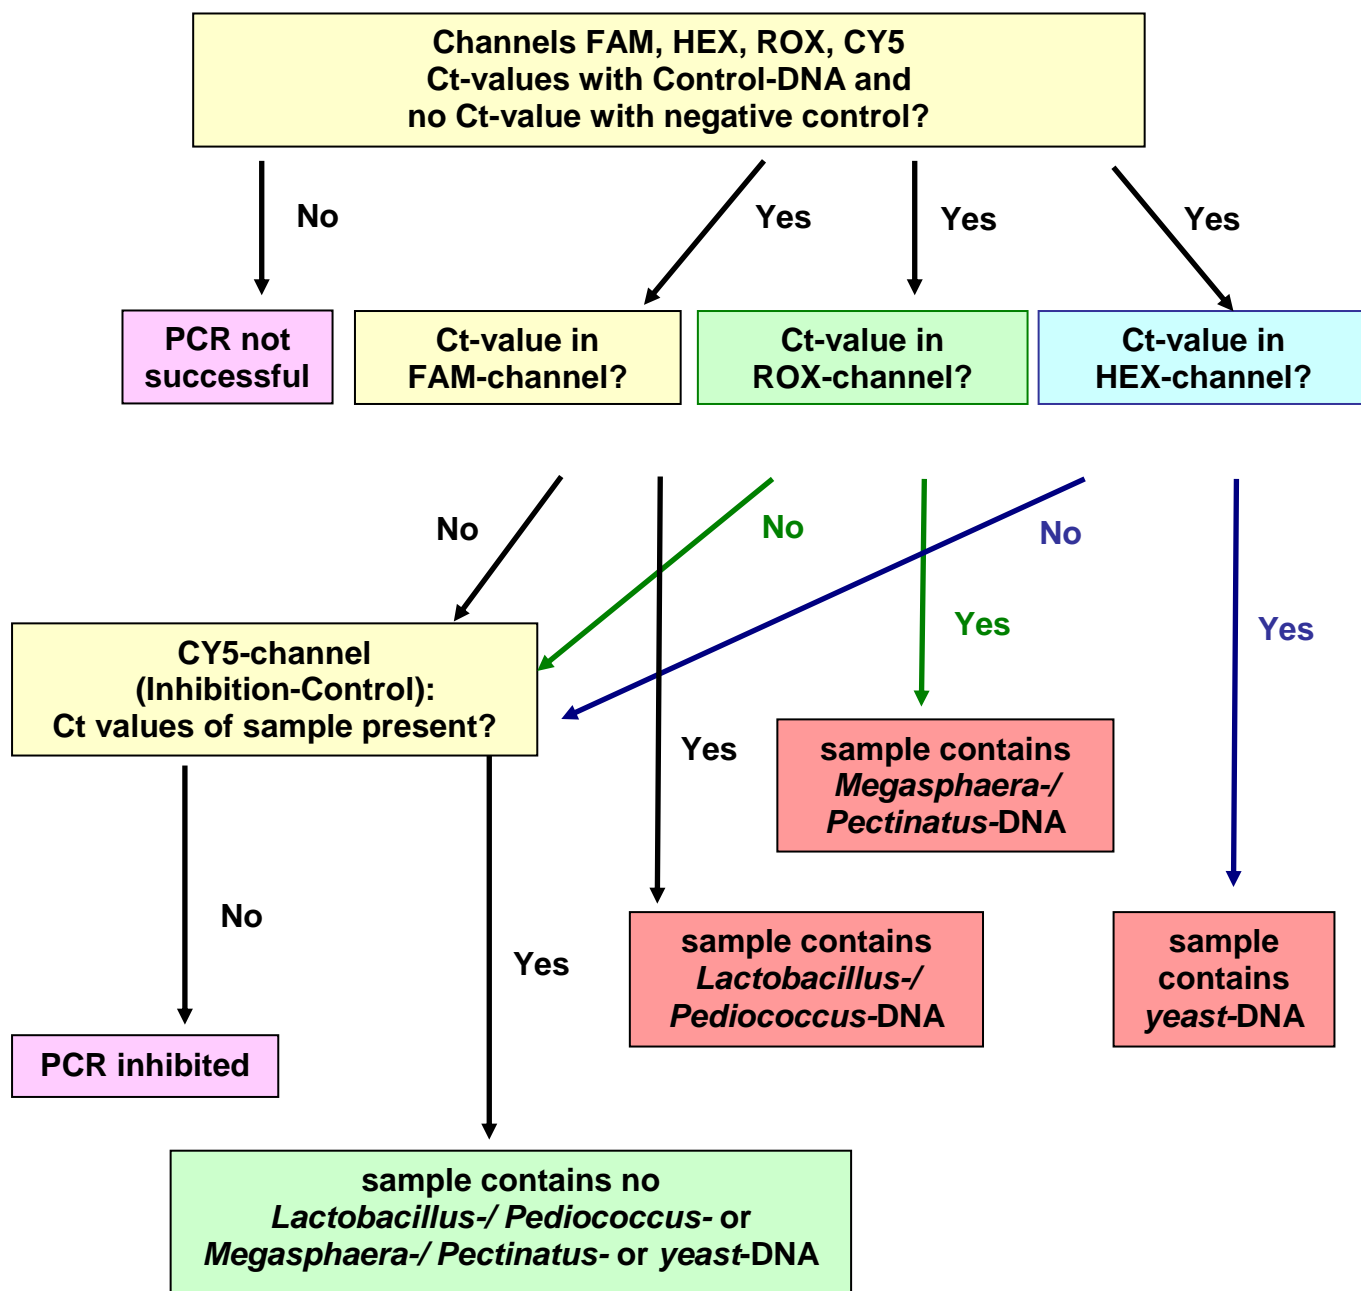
Channels FAM, HEX, ROX, CY5
Ct-values with Control-DNA and
no Ct-value with negative control?

No

Yes

Yes

Yes

PCR not successful

Ct-value in FAM-channel?

Ct-value in ROX-channel?

Ct-value in HEX-channel?

No

No

No

Yes

Yes

CY5-channel
(Inhibition-Control):
Ct values of sample present?

Yes

sample contains
*Megasphaera-/ Pectinatus*-DNA

No

Yes

sample contains
*Lactobacillus-/ Pediococcus*-DNA

sample contains
*yeast*-DNA

PCR inhibited

sample contains no
*Lactobacillus-/ Pediococcus-* or
*Megasphaera-/ Pectinatus-* or *yeast*-DNA